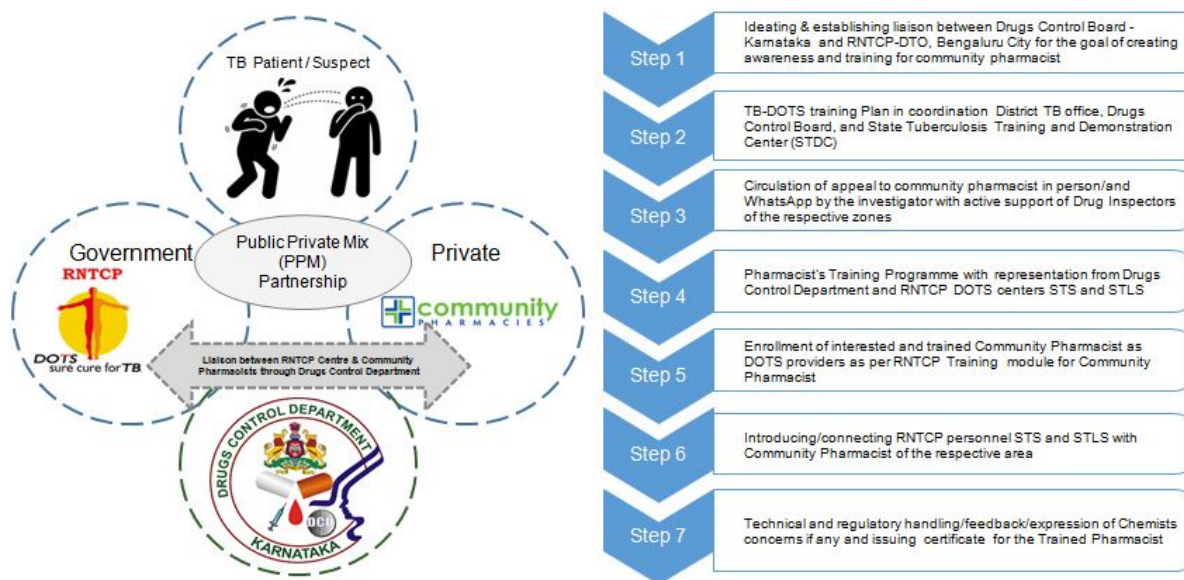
TB Patient / Suspect

Government

RNTCP

DOTS sure cure for TB

Public Private Mix (PPM) Partnership

Private

community PHARMACIES

Liaison between RNTCP Centre & Community Pharmacists through Drugs Control Department

DRUGS CONTROL DEPARTMENT

DCD

KARNATAKA

Step 1
Ideating & establishing liaison between Drugs Control Board - Karnataka and RNTCP-DTO, Bengaluru City for the goal of creating awareness and training for community pharmacist

Step 2
TB-DOTS training Plan in coordination District TB office, Drugs Control Board, and State Tuberculosis Training and Demonstration Center (STDC)

Step 3
Circulation of appeal to community pharmacist in person/and WhatsApp by the investigator with active support of Drug Inspectors of the respective zones

Step 4
Pharmacist's Training Programme with representation from Drugs Control Department and RNTCP DOTS centers STS and STLS

Step 5
Enrollment of interested and trained Community Pharmacist as DOTS providers as per RNTCP Training module for Community Pharmacist

Step 6
Introducing/connecting RNTCP personnel STS and STLS with Community Pharmacist of the respective area

Step 7
Technical and regulatory handling/feedback/expression of Chemists concerns if any and issuing certificate for the Trained Pharmacist